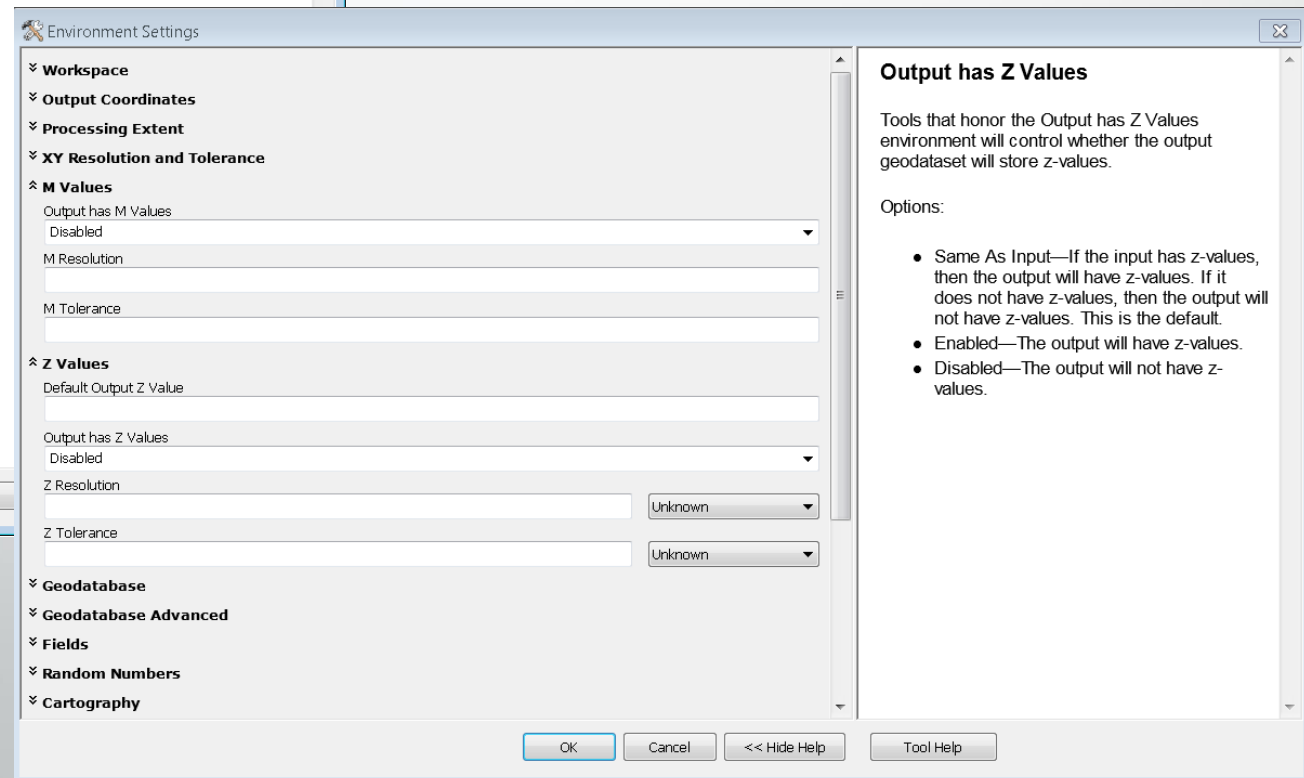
Environment Settings

Workspace

Output Coordinates

Processing Extent

XY Resolution and Tolerance

M Values

Output has M Values

Disabled

M Resolution

M Tolerance

Z Values

Default Output Z Value

Output has Z Values

Disabled

Z Resolution

Unknown

Z Tolerance

Unknown

Geodatabase

Geodatabase Advanced

Fields

Random Numbers

Cartography

Output has Z Values

Tools that honor the Output has Z Values environment will control whether the output geodataset will store z-values.

Options:

- Same As Input—If the input has z-values, then the output will have z-values. If it does not have z-values, then the output will not have z-values. This is the default.
- Enabled—The output will have z-values.
- Disabled—The output will not have z-values.

OK

Cancel

<< Hide Help

Tool Help